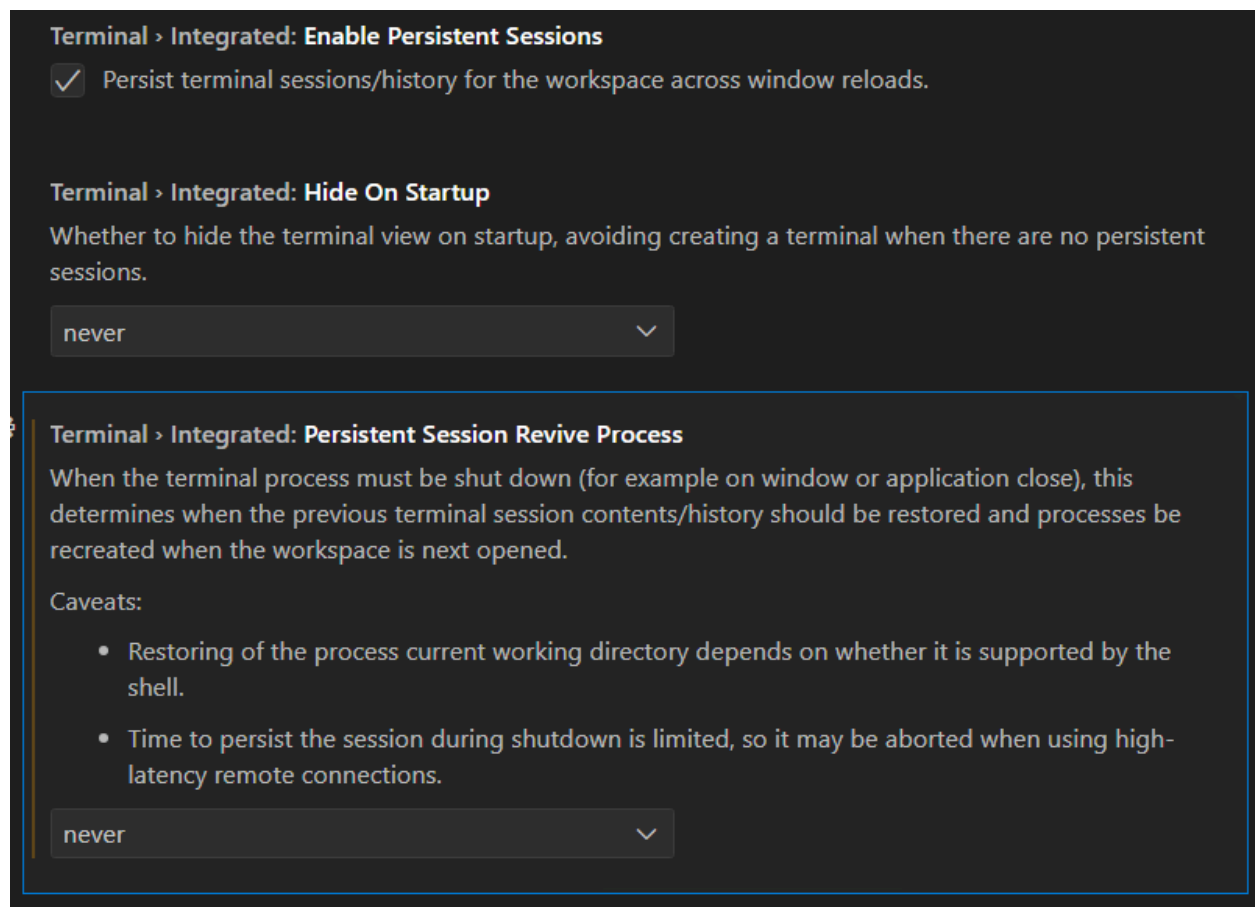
Terminal › Integrated: **Enable Persistent Sessions**

✓ Persist terminal sessions/history for the workspace across window reloads.

Terminal › Integrated: **Hide On Startup**

Whether to hide the terminal view on startup, avoiding creating a terminal when there are no persistent sessions.

never

Terminal › Integrated: **Persistent Session Revive Process**

When the terminal process must be shut down (for example on window or application close), this determines when the previous terminal session contents/history should be restored and processes be recreated when the workspace is next opened.

Caveats:

- Restoring of the process current working directory depends on whether it is supported by the shell.
- Time to persist the session during shutdown is limited, so it may be aborted when using high-latency remote connections.

never